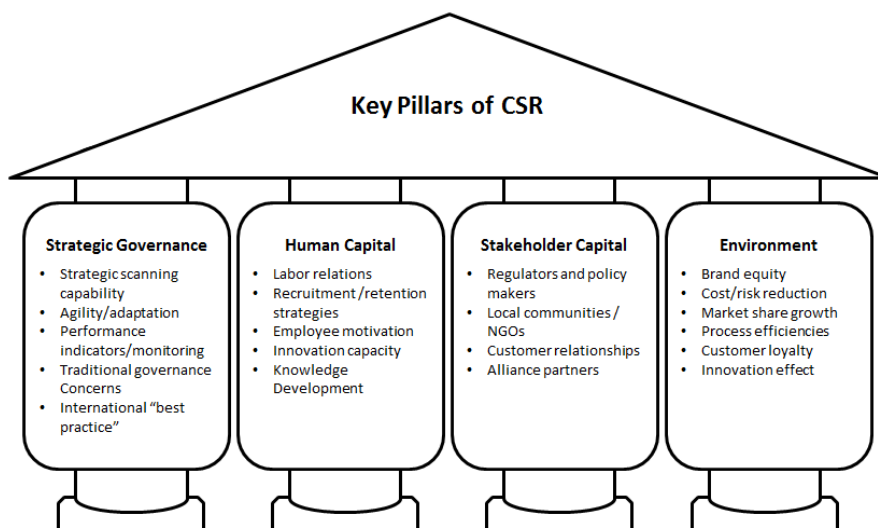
Key Pillars of CSR

Strategic Governance
- Strategic scanning capability
- Agility/adaptation
- Performance indicators/monitoring
- Traditional governance Concerns
- International "best practice"

Human Capital
- Labor relations
- Recruitment /retention strategies
- Employee motivation
- Innovation capacity
- Knowledge Development

Stakeholder Capital
- Regulators and policy makers
- Local communities / NGOs
- Customer relationships
- Alliance partners

Environment
- Brand equity
- Cost/risk reduction
- Market share growth
- Process efficiencies
- Customer loyalty
- Innovation effect